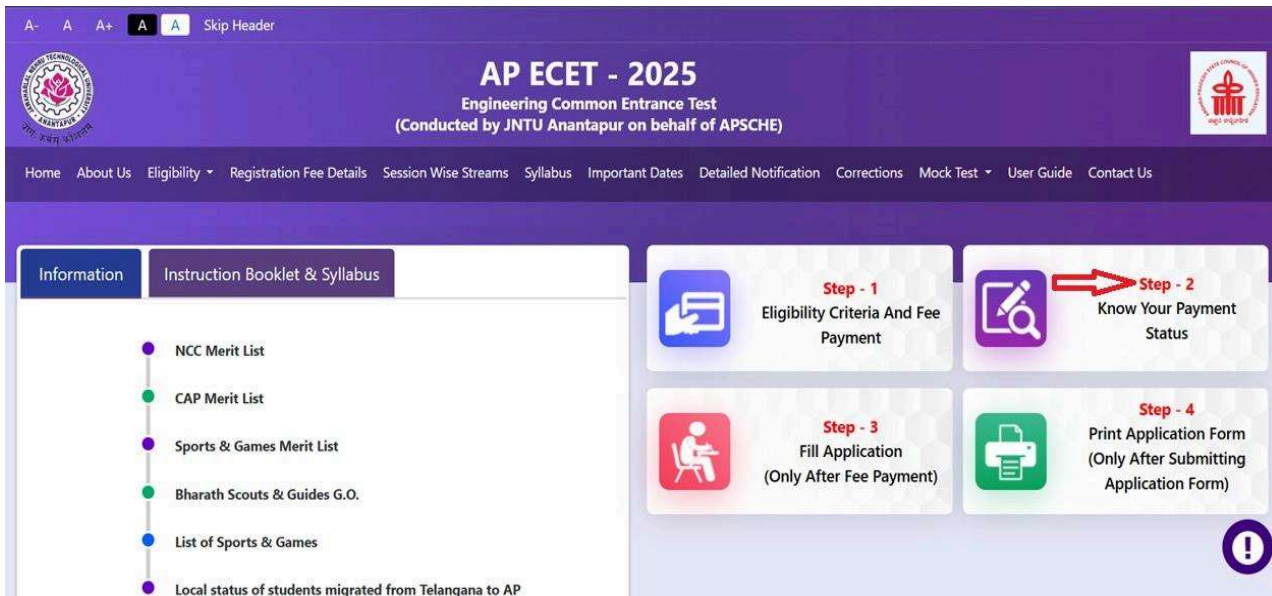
A- A A+ A A Skip Header

ANANTAPUR

AP ECET - 2025
Engineering Common Entrance Test
(Conducted by JNTU Anantapur on behalf of APSCHE)

Home About Us Eligibility Registration Fee Details Session Wise Streams Syllabus Important Dates Detailed Notification Corrections Mock Test User Guide Contact Us

Information Instruction Booklet & Syllabus

NCC Merit List

CAP Merit List

Sports & Games Merit List

Bharath Scouts & Guides G.O.

List of Sports & Games

Local status of students migrated from Telangana to AP

Step - 1
Eligibility Criteria And Fee Payment

Step - 2
Know Your Payment Status

Step - 3
Fill Application
(Only After Fee Payment)

Step - 4
Print Application Form
(Only After Submitting Application Form)